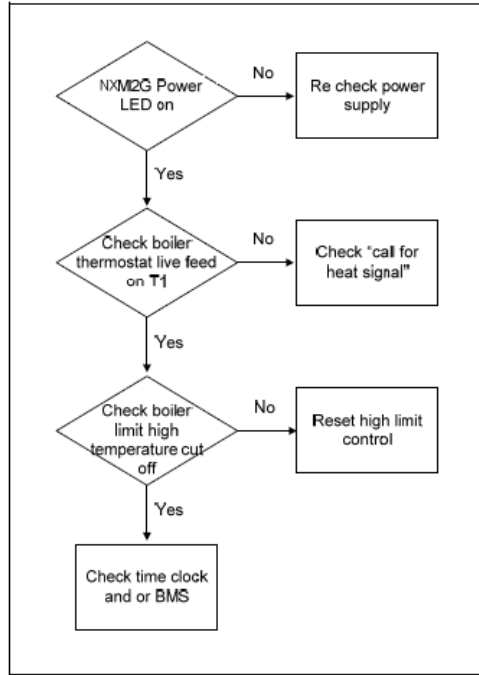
NXM2G Power LED on

No

Re check power supply

Yes

Check boiler thermostat live feed on T1

No

Check "call for heat signal"

Yes

Check boiler limit high temperature cut off

No

Reset high limit control

Yes

Check time clock and or BMS